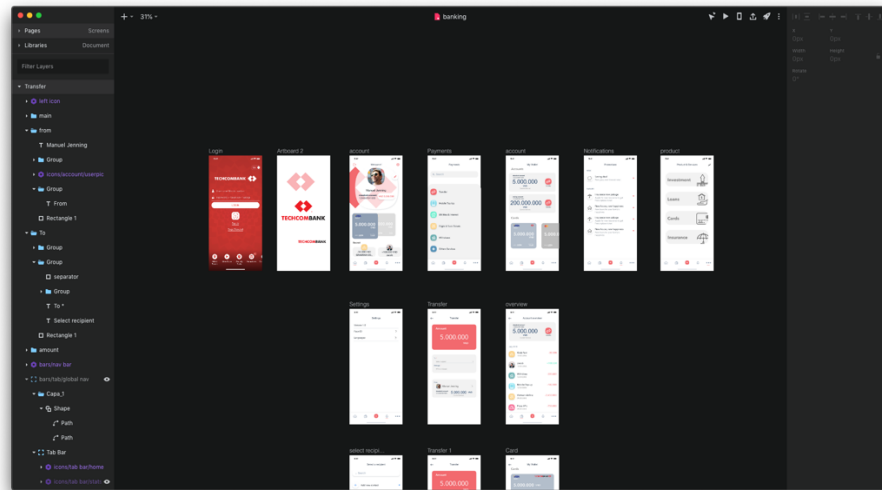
Pages Screens
Libraries Document
Filter Layers
Transfer
left icon
main
from
Manuel Jenning
Group
icons/account/userpic
Group
From
Rectangle 1
To
Group
Group
separator
Group
To *
Select recipient
Rectangle 1
amount
bars/nav bar
bars/tab/global nav
Capa_1
Shape
Path
Path
Tab Bar
icons/tab bar/home
icons/tab bar/clas

31%
banking

Login
Artboard 2
account
Payments
account
Notifications
product
TECHCOMBANK
TECHCOMBANK
5.000.000
200.000.000
5.000.000
Investment
Loans
Cards
Insurance
Settings
Transfer
overview
5.000.000
5.000.000
select recipi...
Transfer 1
Card
5.000.000

X Y
0px 0px
Width Height
0px 0px
Rotate
0°